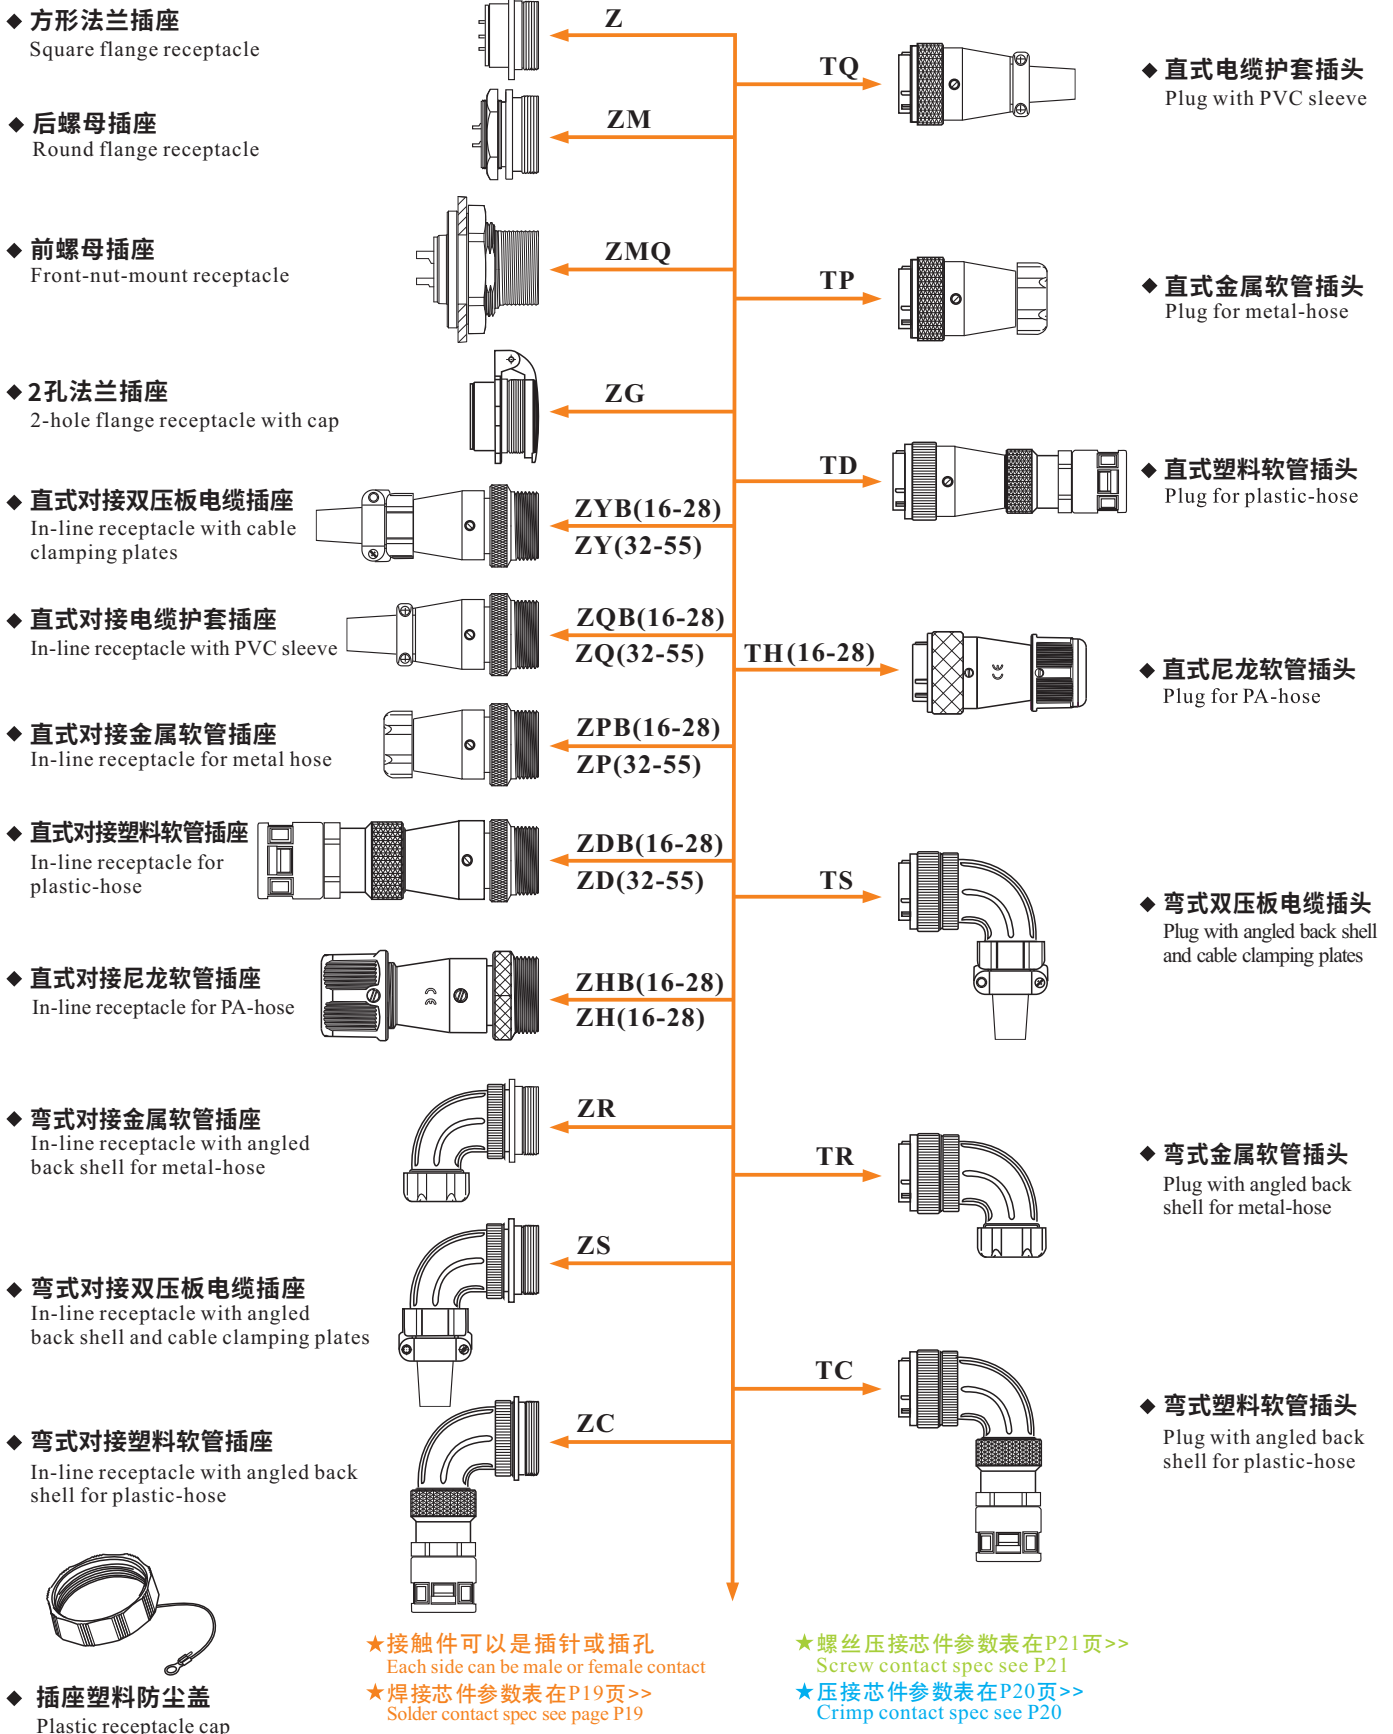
◆ 方形法兰插座
Square flange receptacle

Z

TQ

◆ 直式电缆护套插头
Plug with PVC sleeve

◆ 后螺母插座
Round flange receptacle

ZM

◆ 前螺母插座
Front-nut-mount receptacle

ZMQ

TP

◆ 直式金属软管插头
Plug for metal-hose

◆ 2孔法兰插座
2-hole flange receptacle with cap

ZG

TD

◆ 直式塑料软管插头
Plug for plastic-hose

◆ 直式对接双压板电缆插座
In-line receptacle with cable clamping plates

ZYB(16-28)
ZY(32-55)

◆ 直式对接电缆护套插座
In-line receptacle with PVC sleeve

ZQB(16-28)
ZQ(32-55)

TH(16-28)

◆ 直式尼龙软管插头
Plug for PA-hose

◆ 直式对接金属软管插座
In-line receptacle for metal hose

ZPB(16-28)
ZP(32-55)

◆ 直式对接塑料软管插座
In-line receptacle for plastic-hose

ZDB(16-28)
ZD(32-55)

TS

◆ 弯式双压板电缆插头
Plug with angled back shell and cable clamping plates

◆ 直式对接尼龙软管插座
In-line receptacle for PA-hose

ZHB(16-28)
ZH(16-28)

◆ 弯式对接金属软管插座
In-line receptacle with angled back shell for metal-hose

ZR

TR

◆ 弯式金属软管插头
Plug with angled back shell for metal-hose

◆ 弯式对接双压板电缆插座
In-line receptacle with angled back shell and cable clamping plates

ZS

TC

◆ 弯式塑料软管插头
Plug with angled back shell for plastic-hose

◆ 弯式对接塑料软管插座
In-line receptacle with angled back shell for plastic-hose

ZC

◆ 插座塑料防尘盖
Plastic receptacle cap

★接触件可以是插针或插孔
Each side can be male or female contact
★焊接芯件参数表在P19页>>
Solder contact spec see page P19

★螺丝压接芯件参数表在P21页>>
Screw contact spec see P21
★压接芯件参数表在P20页>>
Crimp contact spec see P20